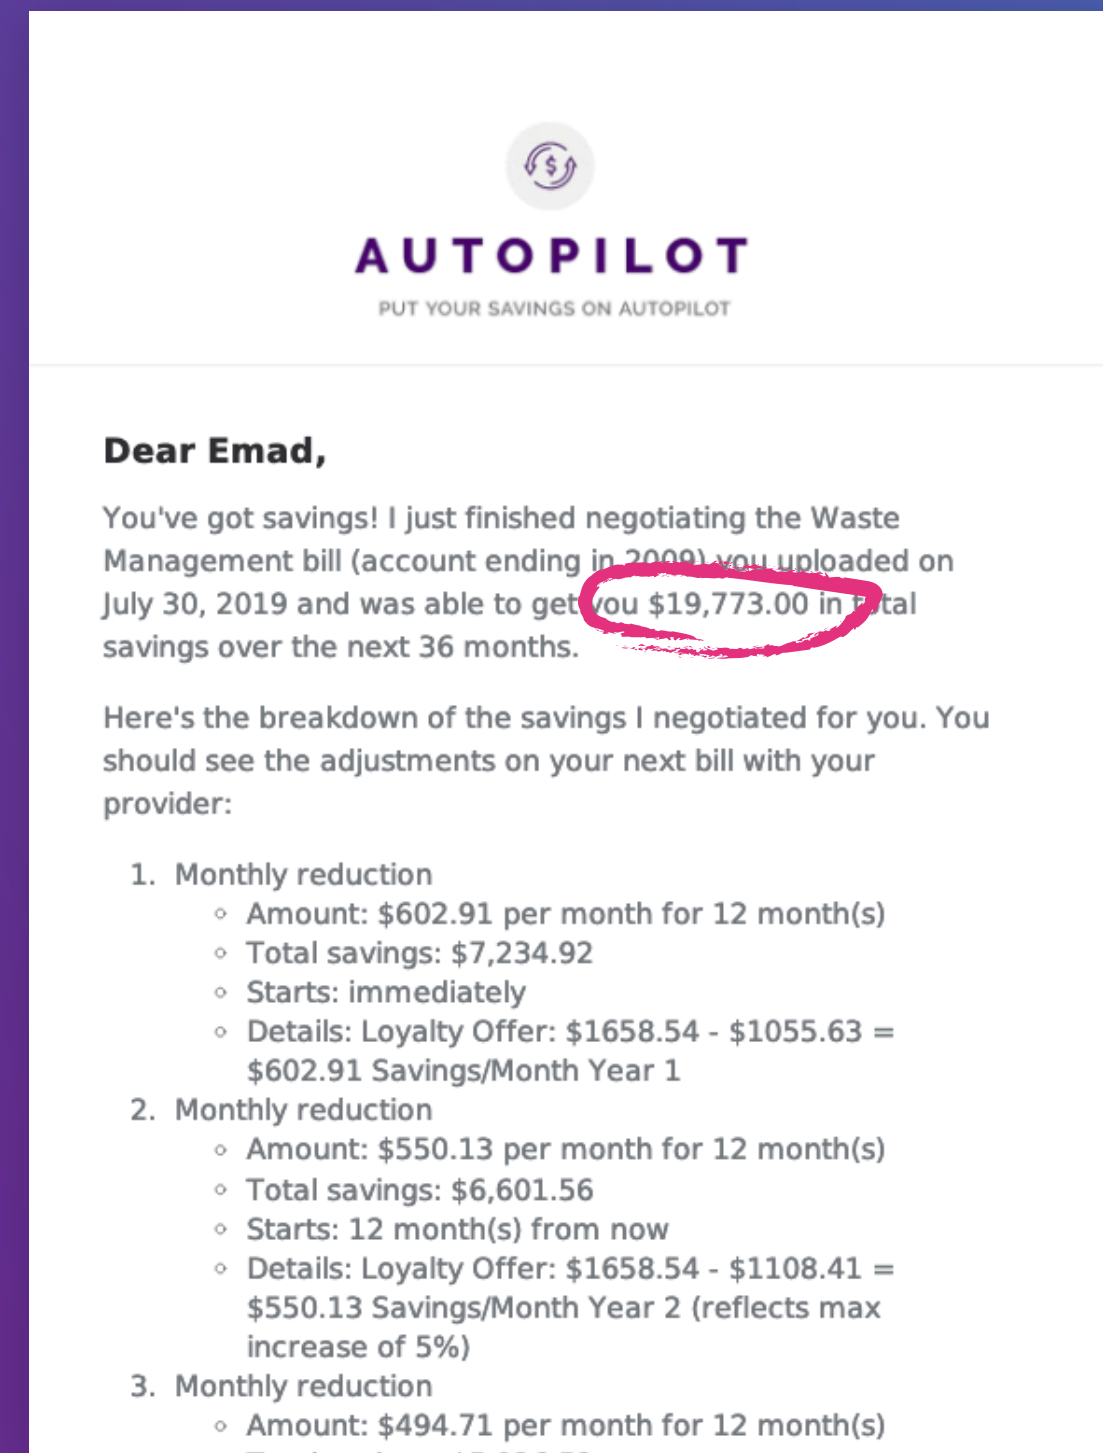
AUTOPILOT

PUT YOUR SAVINGS ON AUTOPILOT

Dear Emad,

You've got savings! I just finished negotiating the Waste Management bill (account ending in 2009) you uploaded on July 30, 2019 and was able to get you $19,773.00 in total savings over the next 36 months.

Here's the breakdown of the savings I negotiated for you. You should see the adjustments on your next bill with your provider:

1. Monthly reduction
   - Amount: $602.91 per month for 12 month(s)
   - Total savings: $7,234.92
   - Starts: immediately
   - Details: Loyalty Offer: $1658.54 - $1055.63 = $602.91 Savings/Month Year 1
2. Monthly reduction
   - Amount: $550.13 per month for 12 month(s)
   - Total savings: $6,601.56
   - Starts: 12 month(s) from now
   - Details: Loyalty Offer: $1658.54 - $1108.41 = $550.13 Savings/Month Year 2 (reflects max increase of 5%)
3. Monthly reduction
   - Amount: $494.71 per month for 12 month(s)
   - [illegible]